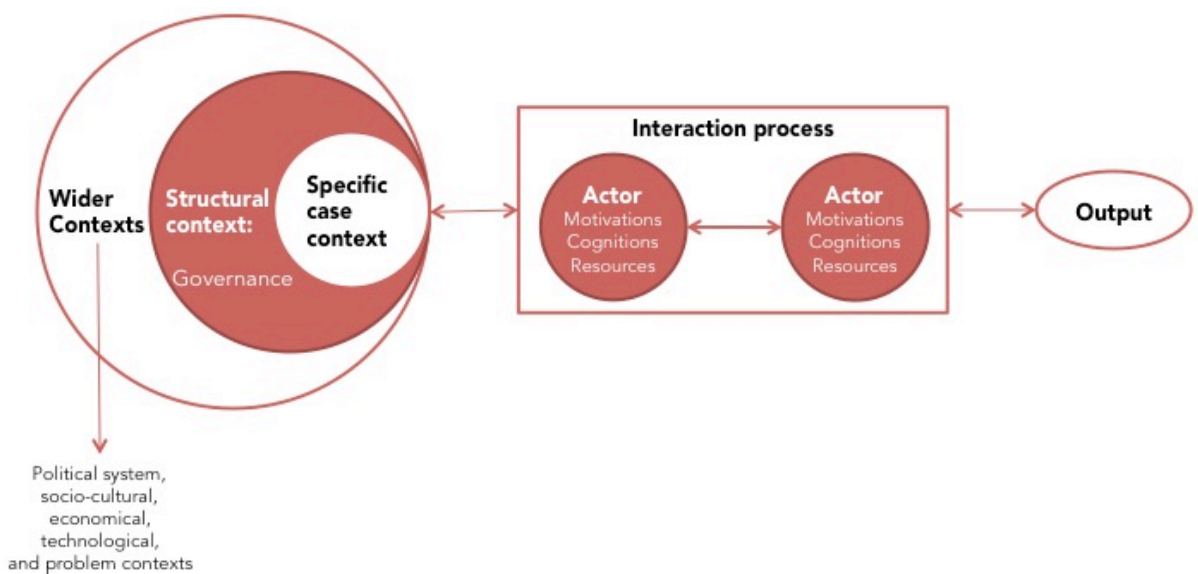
Wider Contexts

Structural context:

Governance

Specific case context

Political system, socio-cultural, economical, technological, and problem contexts

Interaction process

Actor
Motivations
Cognitions
Resources

Actor
Motivations
Cognitions
Resources

Output